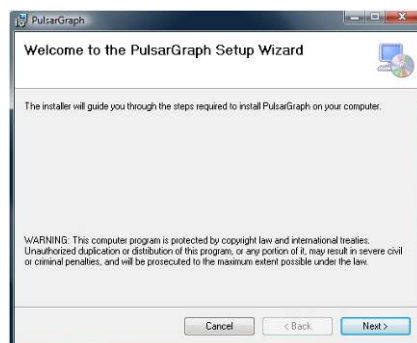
PulsarGraph

Welcome to the PulsarGraph Setup Wizard

The installer will guide you through the steps required to install PulsarGraph on your computer.

WARNING: This computer program is protected by copyright law and international treaties. Unauthorized duplication or distribution of this program, or any portion of it, may result in severe civil or criminal penalties, and will be prosecuted to the maximum extent possible under the law.

Cancel
< Back
Next >